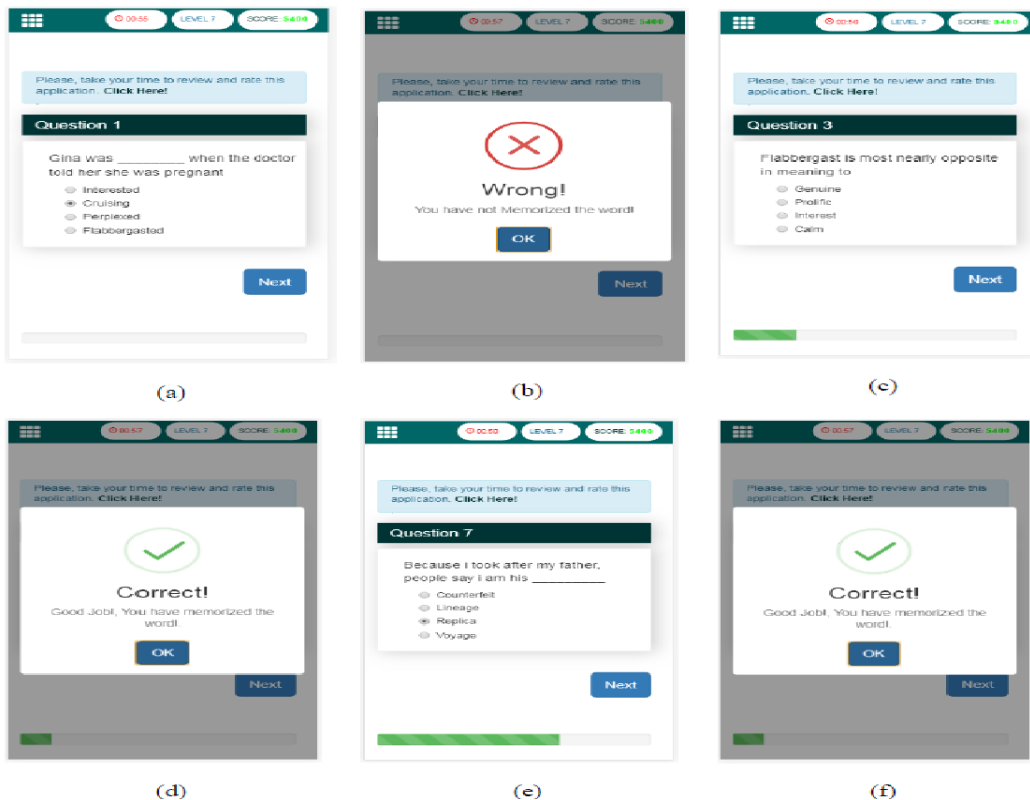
00:55 LEVEL 7 SCORE: 5400

Please, take your time to review and rate this application. Click Here!

Question 1

Gina was _________ when the doctor told her she was pregnant

Interested
Cruising
Perplexed
Flabbergasted

Next

(a)

00:57 LEVEL 7 SCORE: 5400

Please, take your time to review and rate this application. Click Here!

Wrong!

You have not Memorized the word!

OK

Next

(b)

00:58 LEVEL 7 SCORE: 5400

Please, take your time to review and rate this application. Click Here!

Question 3

Flabbergast is most nearly opposite in meaning to

Genuine
Prolific
Interest
Calm

Next

(c)

00:57 LEVEL 7 SCORE: 5400

Please, take your time to review and rate this application. Click Here!

Correct!

Good Job!, You have memorized the word!.

OK

Next

(d)

00:60 LEVEL 7 SCORE: 5400

Please, take your time to review and rate this application. Click Here!

Question 7

Because I took after my father, people say I am his __________

Counterfeit
Lineage
Replica
Voyage

Next

(e)

00:57 LEVEL 7 SCORE: 5400

Please, take your time to review and rate this application. Click Here!

Correct!

Good Job!, You have memorized the word!.

OK

Next

(f)